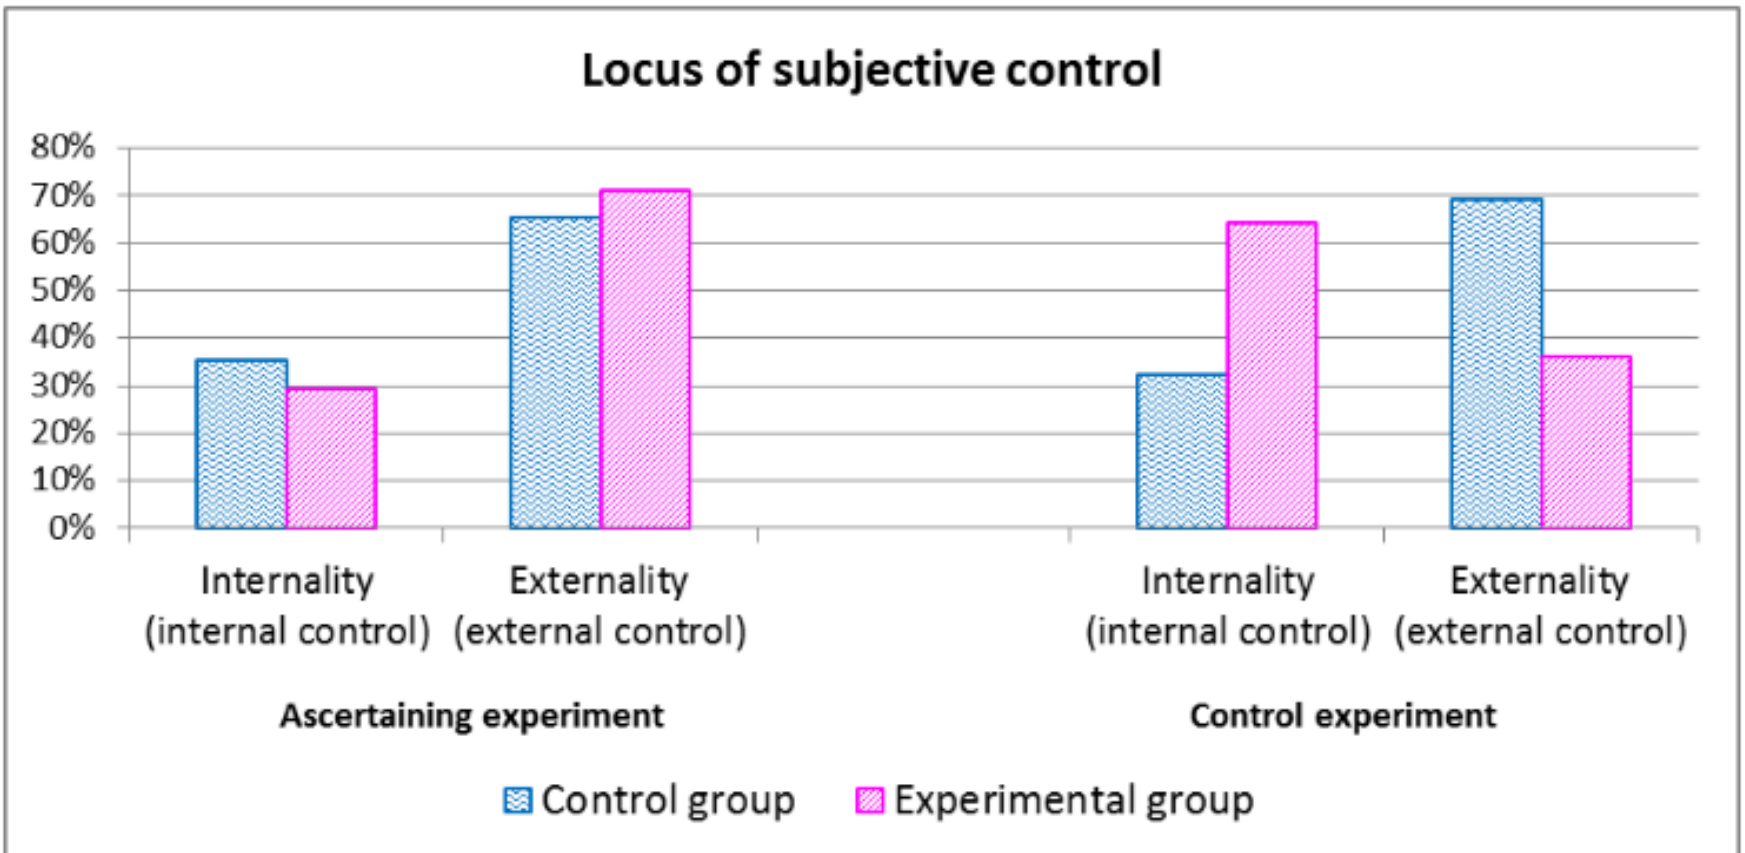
Locus of subjective control

80%
70%
60%
50%
40%
30%
20%
10%
0%

Internality (internal control)
Externality (external control)
Ascertaining experiment

Internality (internal control)
Externality (external control)
Control experiment

Control group
Experimental group